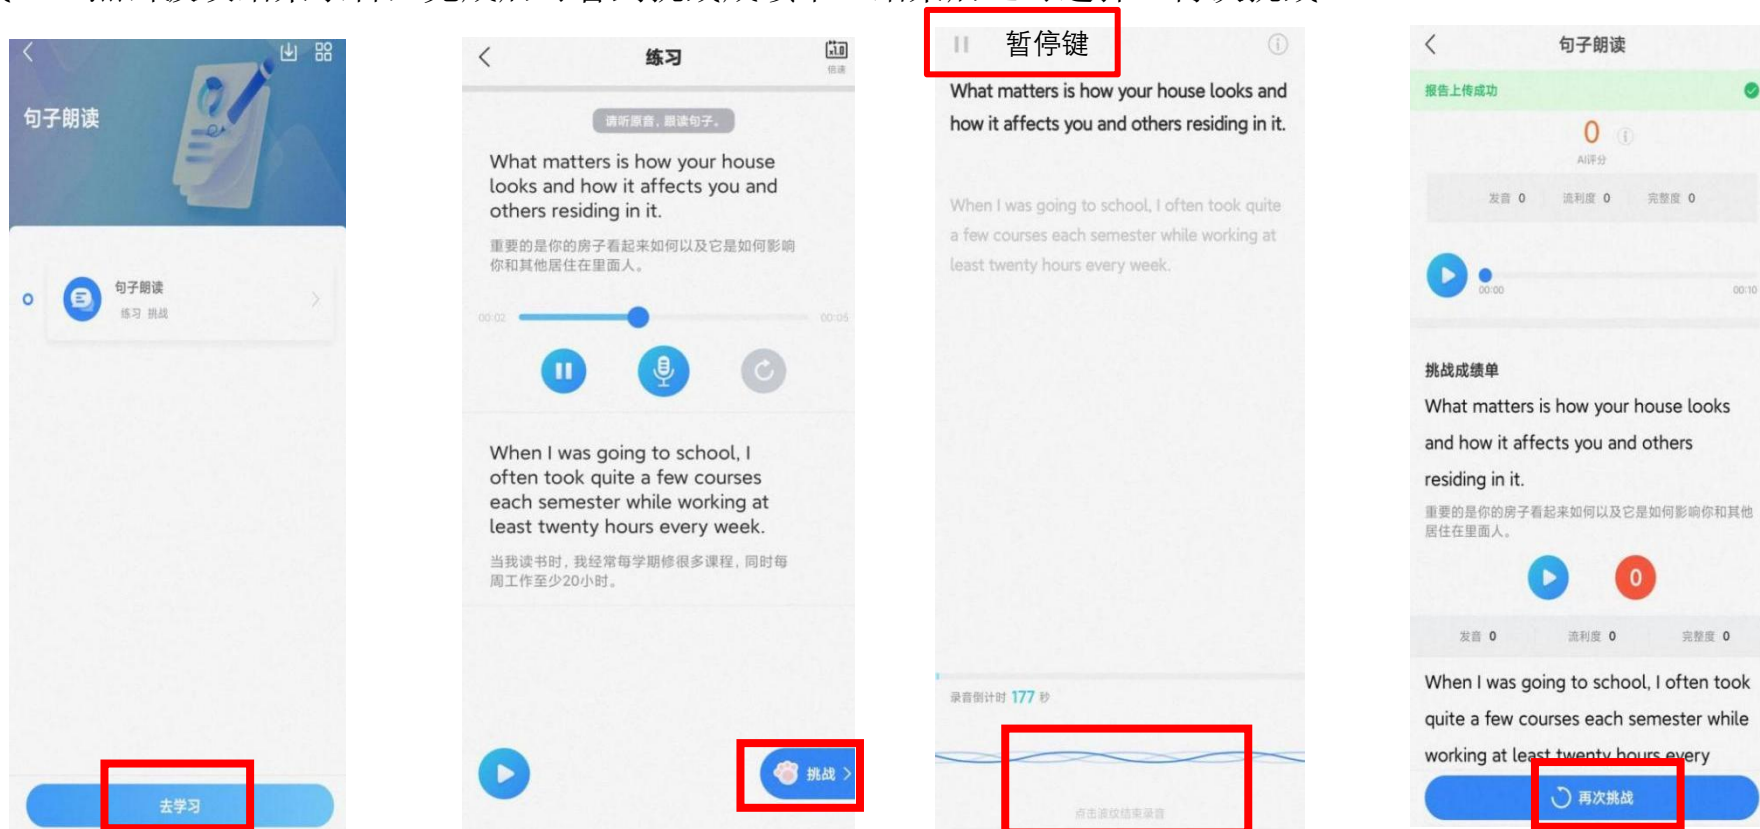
句子朗读

句子朗读
练习 挑战

去学习

练习
倍速

请听原音，跟读句子。

What matters is how your house looks and how it affects you and others residing in it.

重要的是你的房子看起来如何以及它是如何影响你和其他居住在里面人。

00:02 00:05

When I was going to school, I often took quite a few courses each semester while working at least twenty hours every week.

当我读书时，我经常每学期修很多课程，同时每周工作至少20小时。

挑战

暂停键

What matters is how your house looks and how it affects you and others residing in it.

When I was going to school, I often took quite a few courses each semester while working at least twenty hours every week.

录音倒计时 177 秒

点击波纹结束录音

句子朗读

报告上传成功

0
AI评分

发音 0 流利度 0 完整度 0

00:00 00:10

挑战成绩单

What matters is how your house looks and how it affects you and others residing in it.

重要的是你的房子看起来如何以及它是如何影响你和其他居住在里面人。

0

发音 0 流利度 0 完整度 0

When I was going to school, I often took quite a few courses each semester while working at least twenty hours every

再次挑战